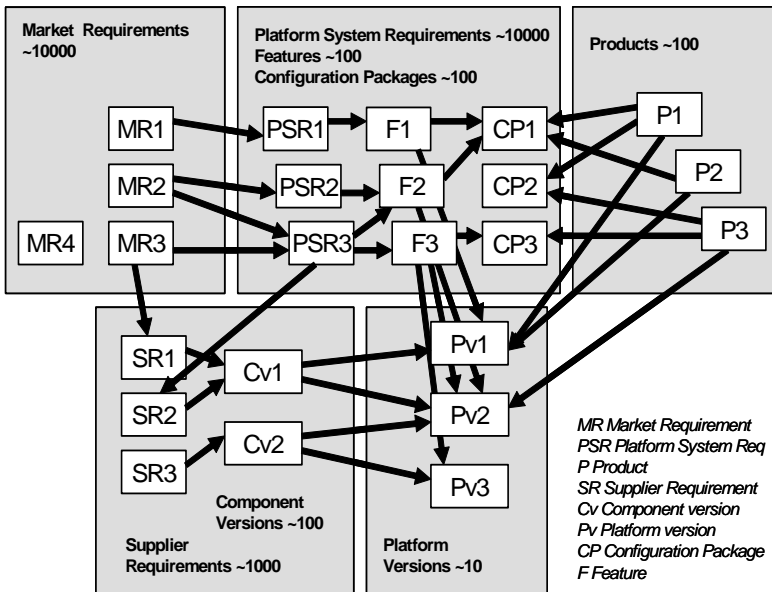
Market Requirements ~10000

Platform System Requirements ~10000
Features ~100
Configuration Packages ~100

Products ~100

MR1
MR2
MR3
MR4

PSR1
PSR2
PSR3

F1
F2
F3

CP1
CP2
CP3

P1
P2
P3

SR1
SR2
SR3

Cv1
Cv2

Pv1
Pv2
Pv3

Component Versions ~100

Supplier Requirements ~1000

Platform Versions ~10

MR Market Requirement
PSR Platform System Req
P Product
SR Supplier Requirement
Cv Component version
Pv Platform version
CP Configuration Package
F Feature